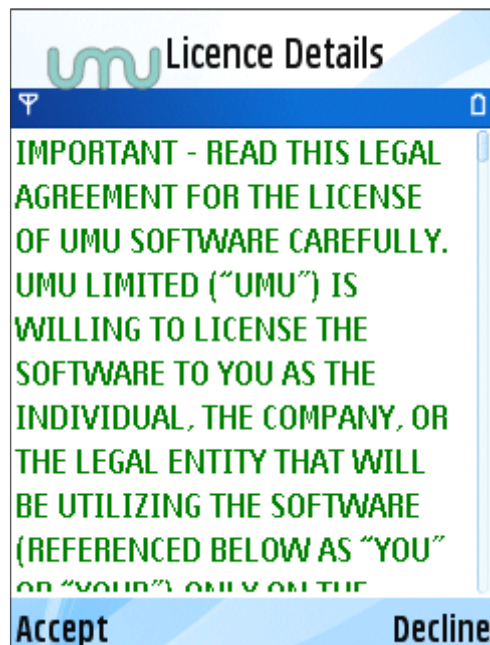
umu Licence Details

IMPORTANT - READ THIS LEGAL AGREEMENT FOR THE LICENSE OF UMU SOFTWARE CAREFULLY. UMU LIMITED ("UMU") IS WILLING TO LICENSE THE SOFTWARE TO YOU AS THE INDIVIDUAL, THE COMPANY, OR THE LEGAL ENTITY THAT WILL BE UTILIZING THE SOFTWARE (REFERENCED BELOW AS "YOU" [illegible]

Accept
Decline